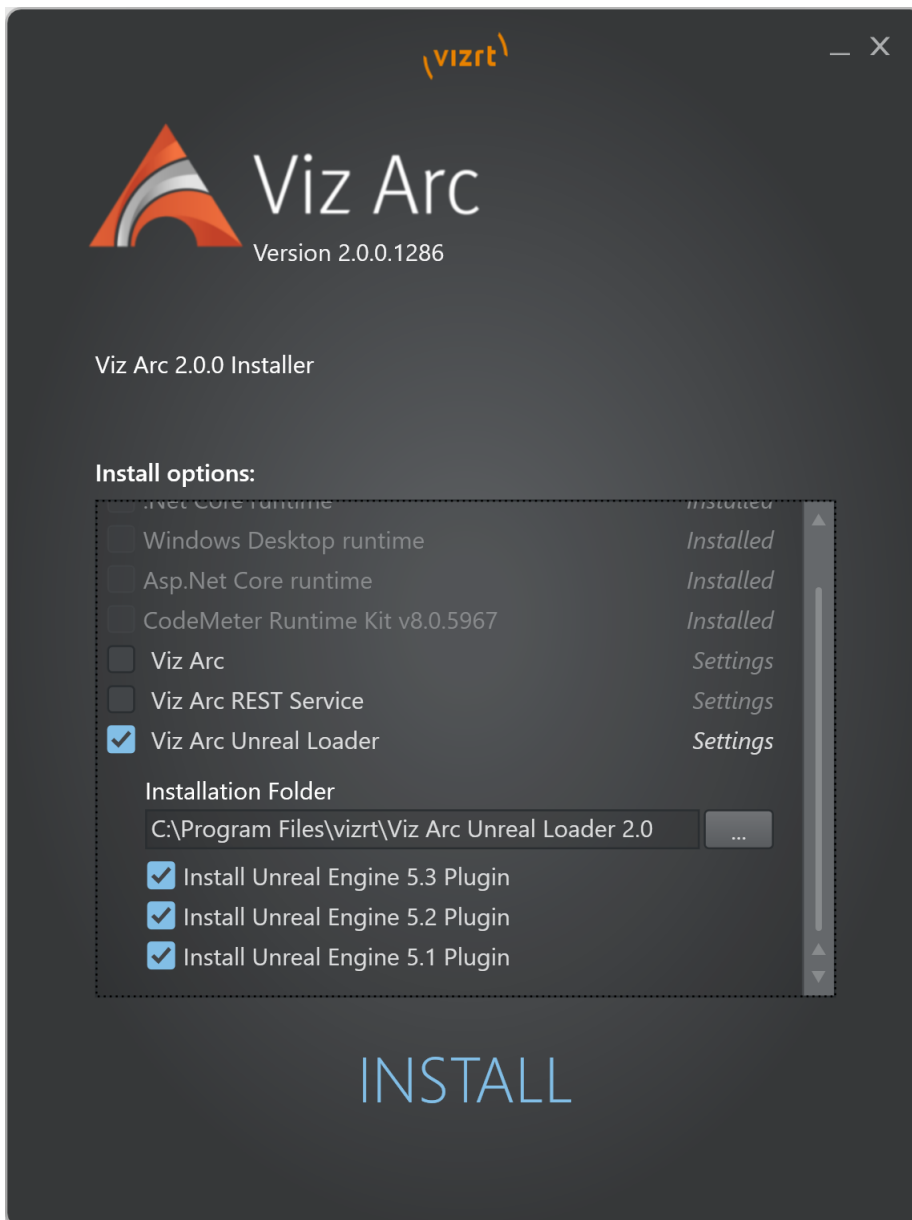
vizrt

_ X

Viz Arc
Version 2.0.0.1286

Viz Arc 2.0.0 Installer

Install options:

.Net Core runtime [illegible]

Windows Desktop runtime Installed

Asp.Net Core runtime Installed

CodeMeter Runtime Kit v8.0.5967 Installed

Viz Arc Settings

Viz Arc REST Service Settings

Viz Arc Unreal Loader Settings

Installation Folder

C:\Program Files\vizrt\Viz Arc Unreal Loader 2.0 ...

Install Unreal Engine 5.3 Plugin

Install Unreal Engine 5.2 Plugin

Install Unreal Engine 5.1 Plugin

INSTALL